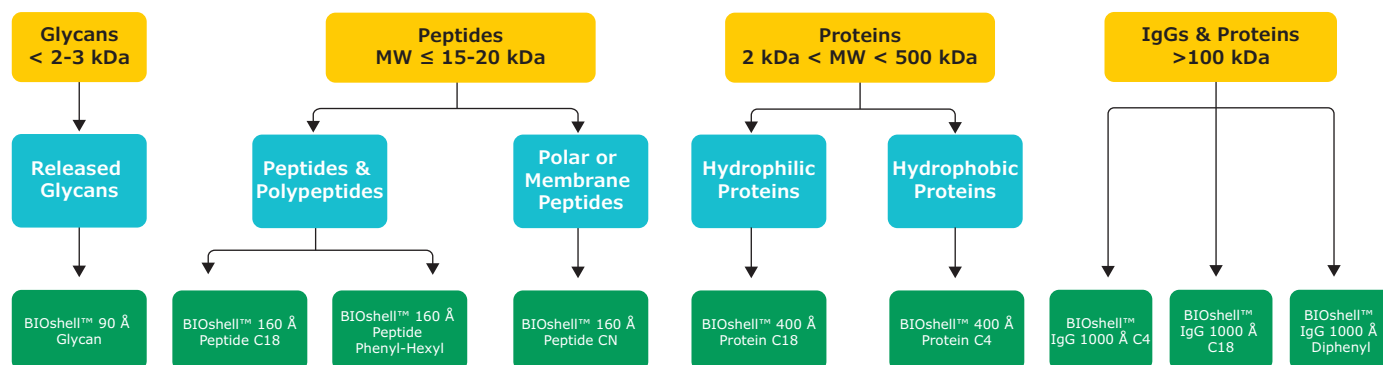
Glycans
< 2-3 kDa

Peptides
MW ≤ 15-20 kDa

Proteins
2 kDa < MW < 500 kDa

IgGs & Proteins
>100 kDa

Released Glycans

Peptides & Polypeptides

Polar or Membrane Peptides

Hydrophilic Proteins

Hydrophobic Proteins

BIOshell™ 90 Å Glycan

BIOshell™ 160 Å Peptide C18

BIOshell™ 160 Å Peptide Phenyl-Hexyl

BIOshell™ 160 Å Peptide CN

BIOshell™ 400 Å Protein C18

BIOshell™ 400 Å Protein C4

BIOshell™ IgG 1000 Å C4

BIOshell™ IgG 1000 Å C18

BIOshell™ IgG 1000 Å Diphenyl